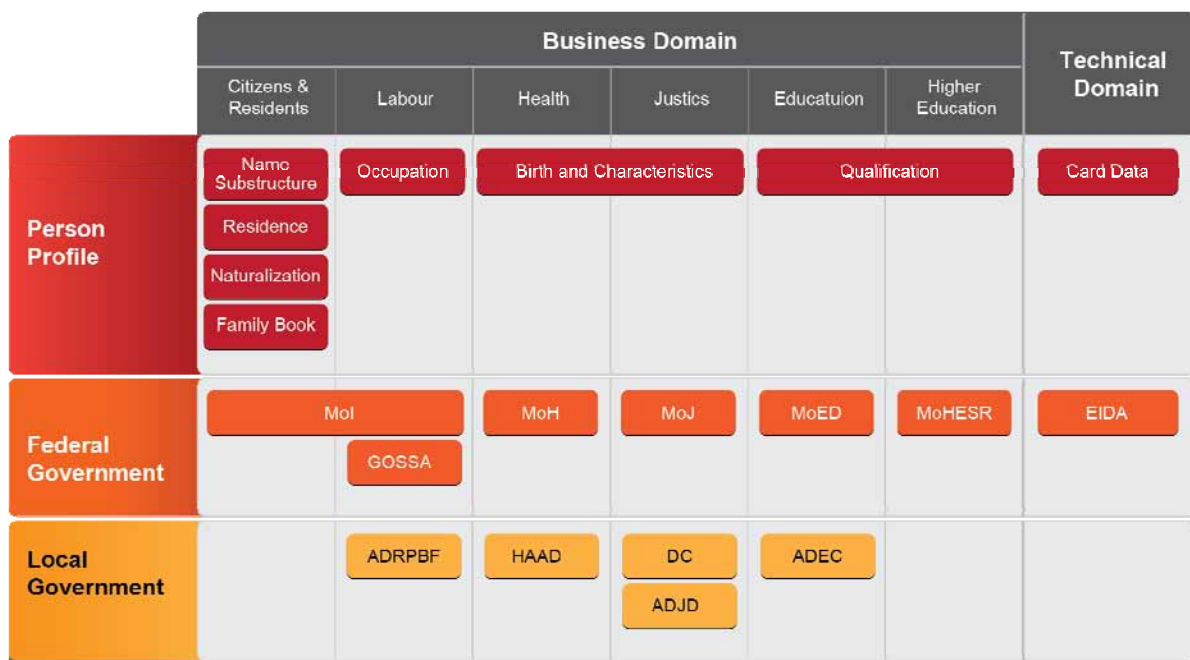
| | Business Domain | | | | | | Technical Domain |
|---|---|---|---|---|---|---|---|
| | Citizens & Residents | Labour | Health | Justics | Educatuion | Higher Education | |
| Person Profile | Name Substructure; Residence; Naturalization; Family Book | Occupation | Birth and Characteristics | | Qualification | | Card Data |
| Federal Government | MoI | GOSSA | MoH | MoJ | MoED | MoHESR | EIDA |
| Local Government | | ADRPBF | HAAD | DC; ADJD | ADEC | | |